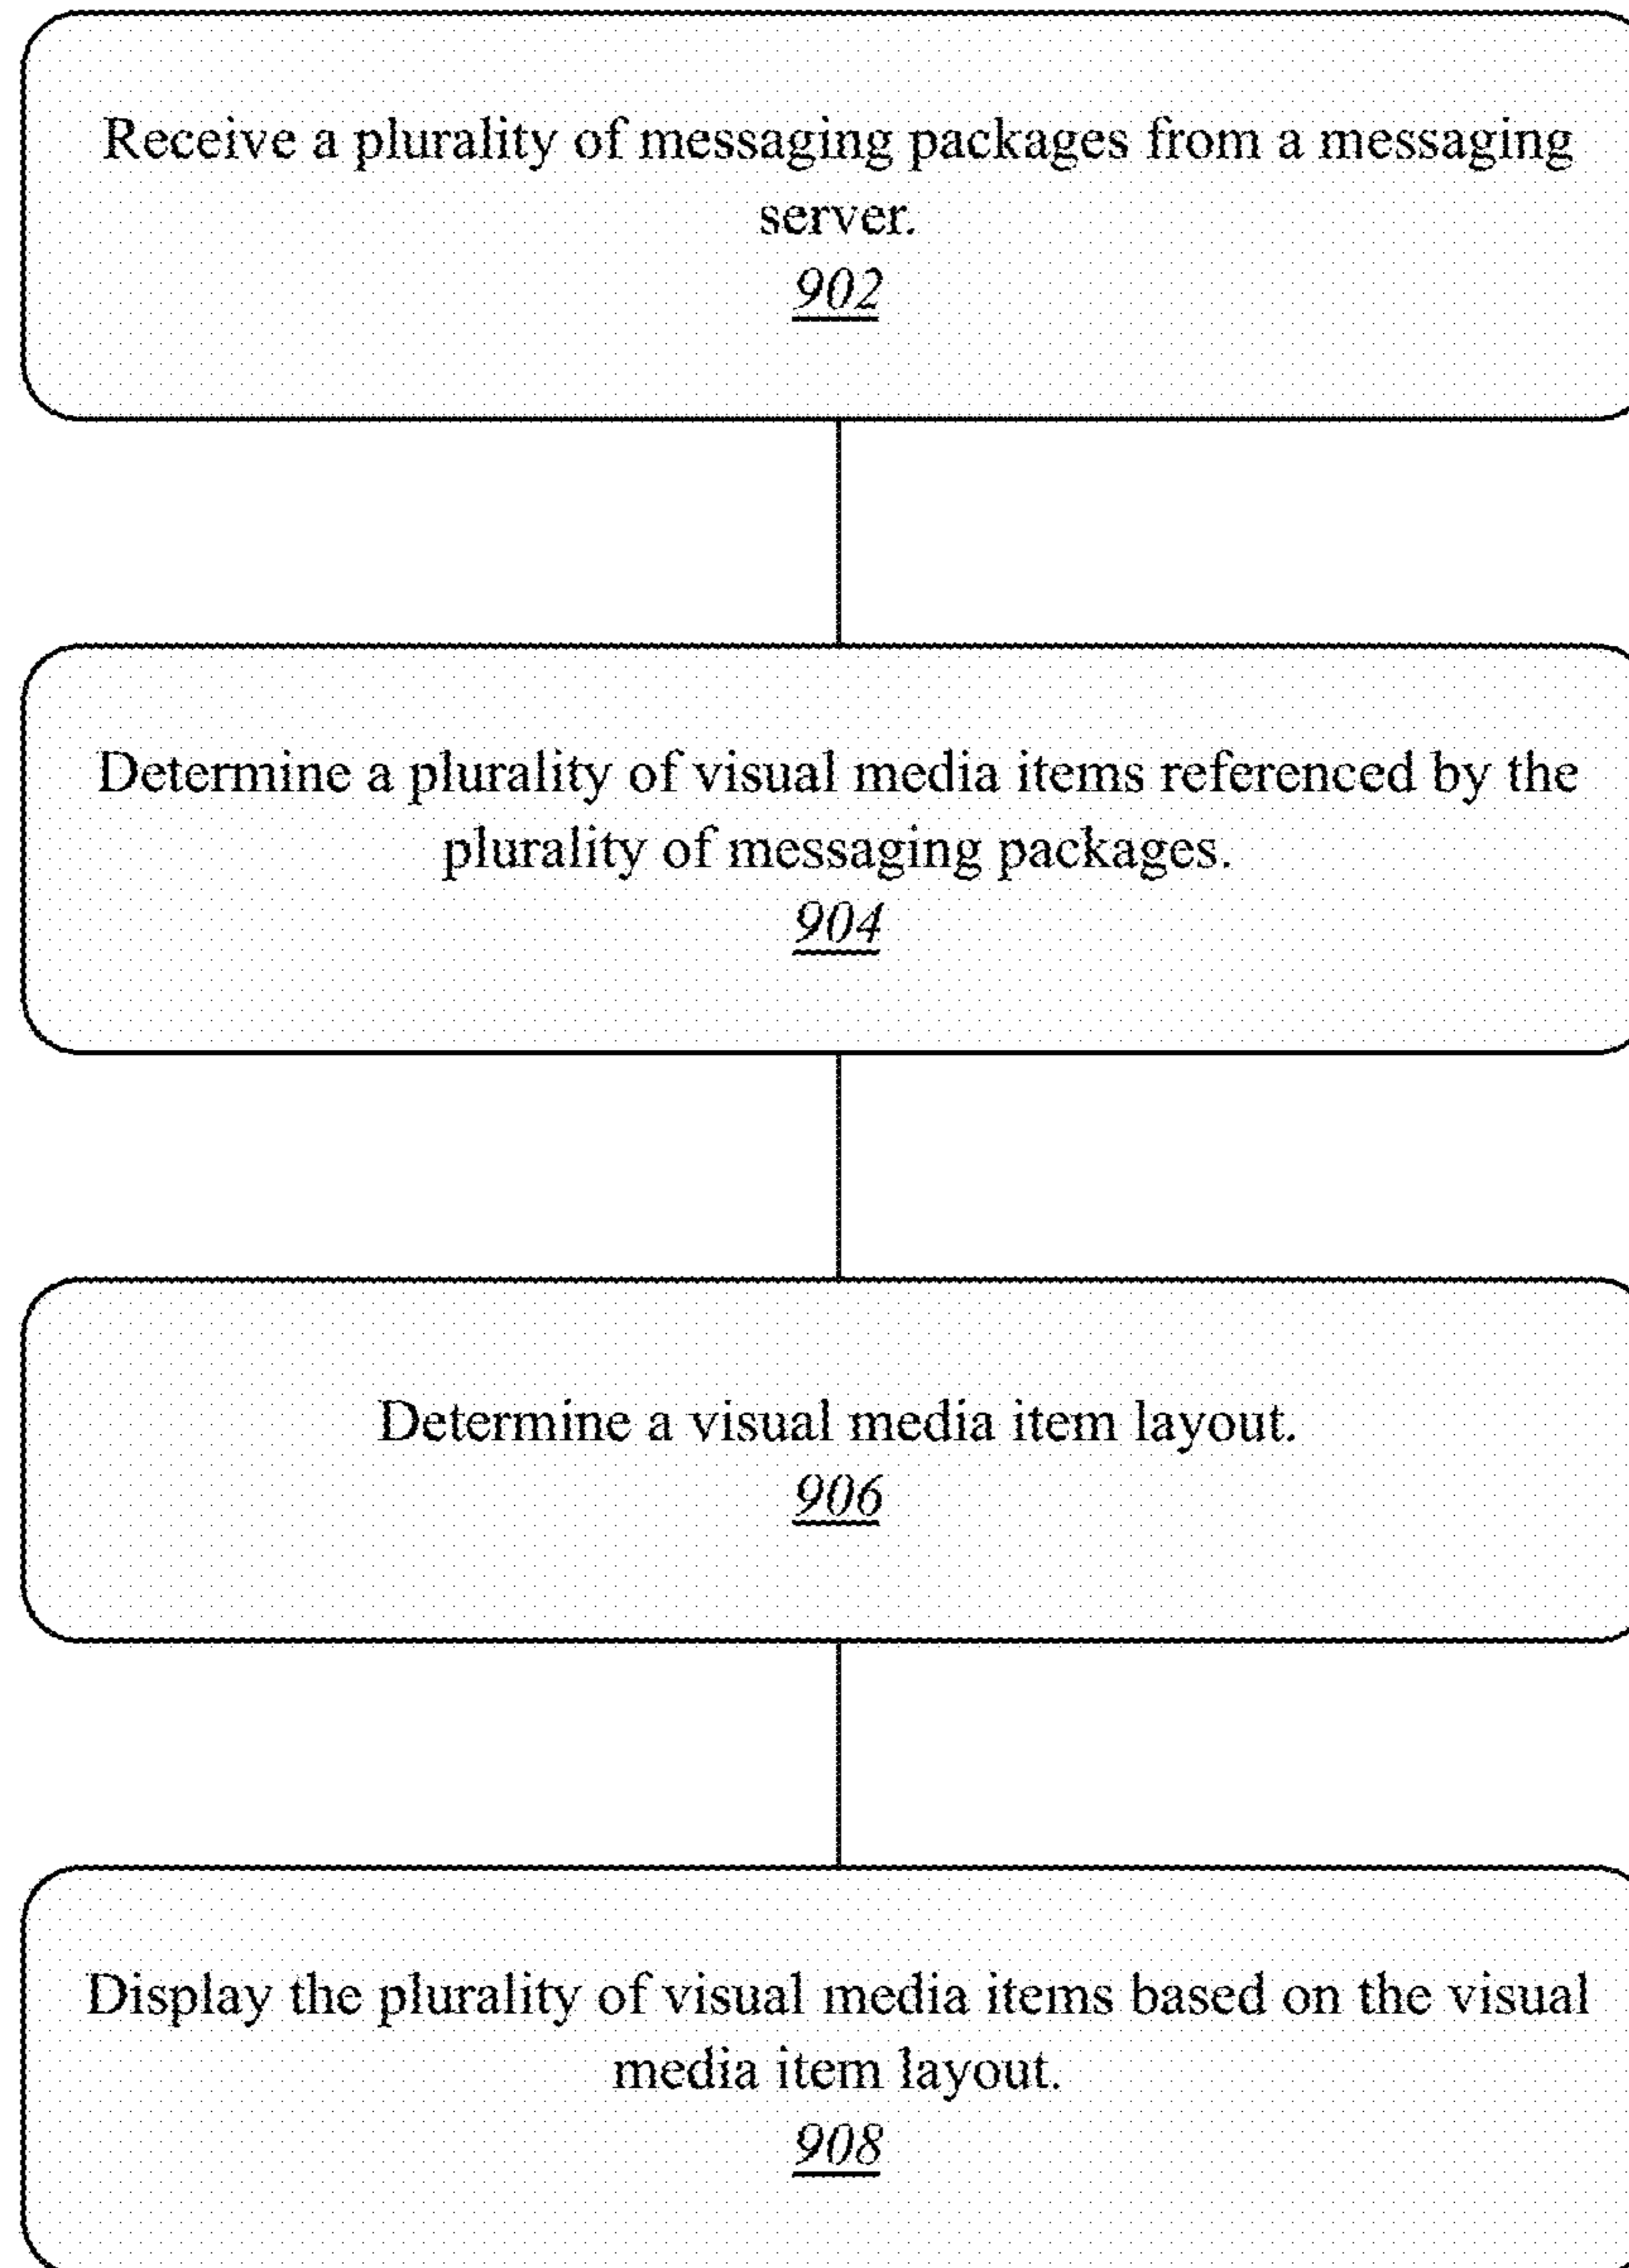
Receive a plurality of messaging packages from a messaging server.
902

Determine a plurality of visual media items referenced by the plurality of messaging packages.
904

Determine a visual media item layout.
906

Display the plurality of visual media items based on the visual media item layout.
908